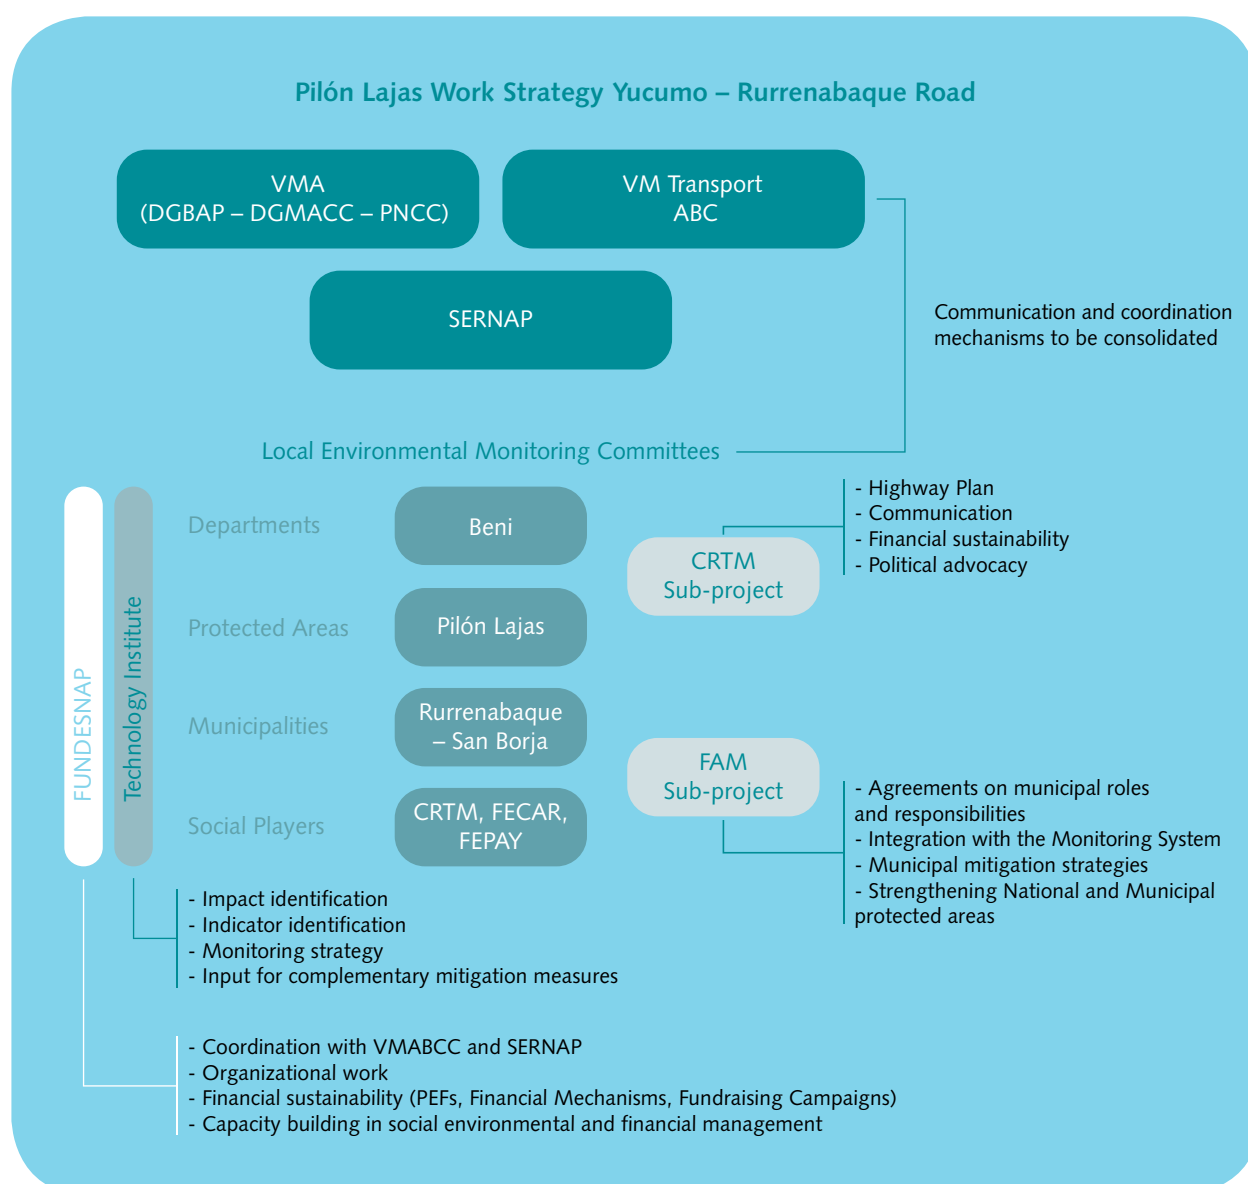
Pilón Lajas Work Strategy Yucumo – Rurrenabaque Road

VMA
(DGBAP – DGMACC – PNCC)

VM Transport
ABC

SERNAP

Communication and coordination mechanisms to be consolidated

Local Environmental Monitoring Committees

FUNDESNAP

Technology Institute

Departments

Beni

Protected Areas

Pilón Lajas

Municipalities

Rurrenabaque – San Borja

Social Players

CRTM, FECAR, FEPAY

CRTM
Sub-project

- Highway Plan
- Communication
- Financial sustainability
- Political advocacy

FAM
Sub-project

- Agreements on municipal roles and responsibilities
- Integration with the Monitoring System
- Municipal mitigation strategies
- Strengthening National and Municipal protected areas

- Impact identification
- Indicator identification
- Monitoring strategy
- Input for complementary mitigation measures

- Coordination with VMABCC and SERNAP
- Organizational work
- Financial sustainability (PEFs, Financial Mechanisms, Fundraising Campaigns)
- Capacity building in social environmental and financial management